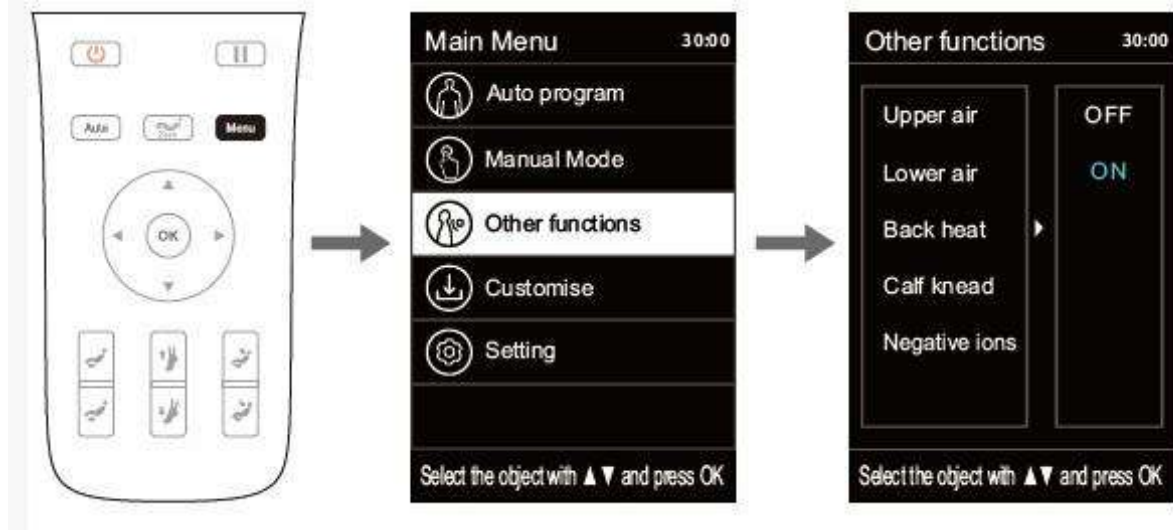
Auto

Menu

OK

Main Menu 30:00

Auto program

Manual Mode

Other functions

Customise

Setting

Select the object with ▲▼ and press OK

Other functions 30:00

Upper air

Lower air

Back heat

Calf knead

Negative ions

OFF

ON

Select the object with ▲▼ and press OK